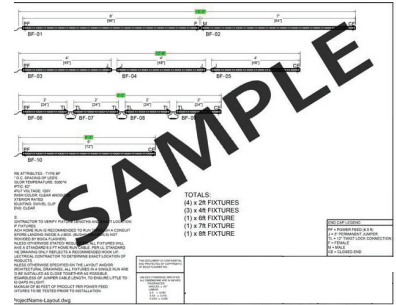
BF-01
BF-02
BF-03
BF-04
BF-05
BF-06
BF-07
BF-08
BF-09
BF-10

SAMPLE

TOTALS:
(4) x 2ft FIXTURES
(3) x 4ft FIXTURES
(1) x 6ft FIXTURE
(1) x 7ft FIXTURE
(1) x 8ft FIXTURE

END CAP LEGEND:

ProjectName-Layout.dwg

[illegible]